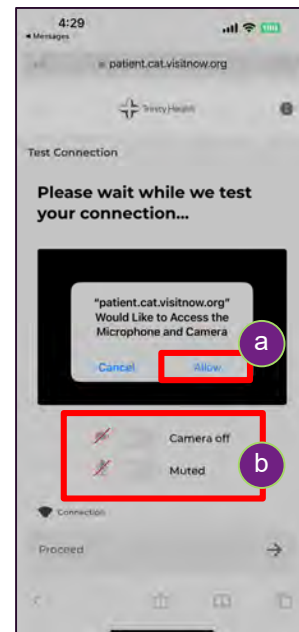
4:29
◂ Messages

patient.cat.visitnow.org

Trinity Health

Test Connection

Please wait while we test your connection...

"patient.cat.visitnow.org" Would Like to Access the Microphone and Camera

Cancel

Allow

a

Camera off

Muted

b

Connection

Proceed